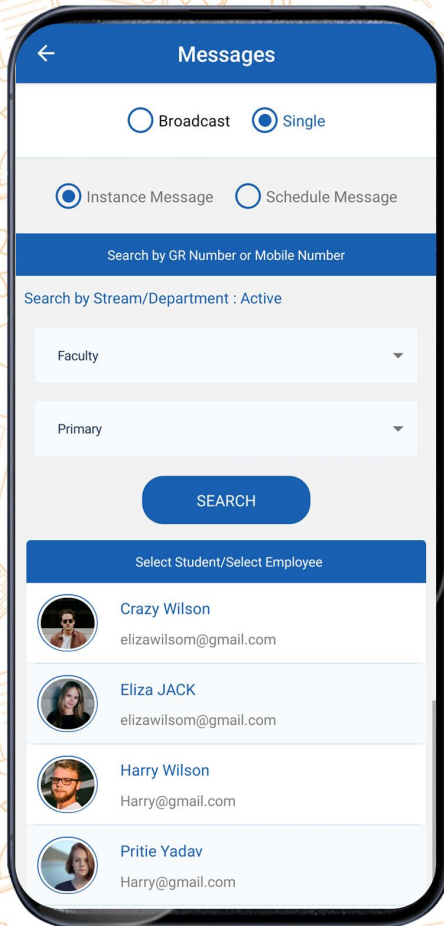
Messages

Broadcast Single

Instance Message Schedule Message

Search by GR Number or Mobile Number

Search by Stream/Department : Active

Faculty

Primary

SEARCH

Select Student/Select Employee

Crazy Wilson
elizawilsom@gmail.com

Eliza JACK
elizawilsom@gmail.com

Harry Wilson
Harry@gmail.com

Pritie Yadav
Harry@gmail.com